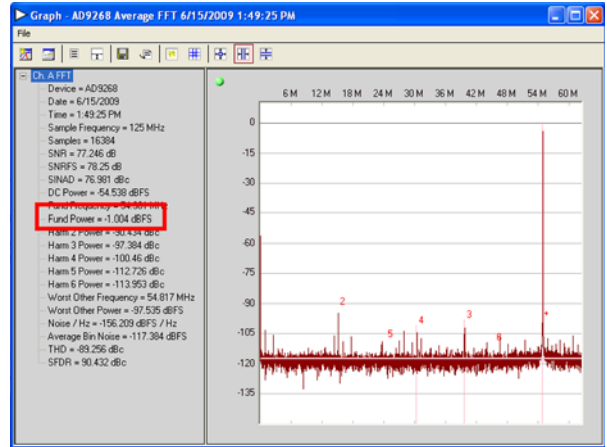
Graph - AD9268 Average FFT 6/15/2009 1:49:25 PM

File

Ch. A FFT
Device = AD9268
Date = 6/15/2009
Time = 1:49:25 PM
Sample Frequency = 125 MHz
Samples = 16384
SNR = 77.246 dB
SNRFS = 78.25 dB
SINAD = 76.981 dBc
DC Power = -54.538 dBFS
Fund Frequency = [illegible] MHz
Fund Power = -1.004 dBFS
Harm 2 Power = -90.434 dBc
Harm 3 Power = -97.384 dBc
Harm 4 Power = -100.46 dBc
Harm 5 Power = -112.726 dBc
Harm 6 Power = -113.953 dBc
Worst Other Frequency = 54.817 MHz
Worst Other Power = -97.535 dBFS
Noise / Hz = -156.209 dBFS / Hz
Average Bin Noise = -117.384 dBFS
THD = -89.256 dBc
SFDR = 90.432 dBc

6 M 12 M 18 M 24 M 30 M 36 M 42 M 48 M 54 M 60 M

0
-15
-30
-45
-60
-75
-90
-105
-120
-135

2
5
4
3
6
+